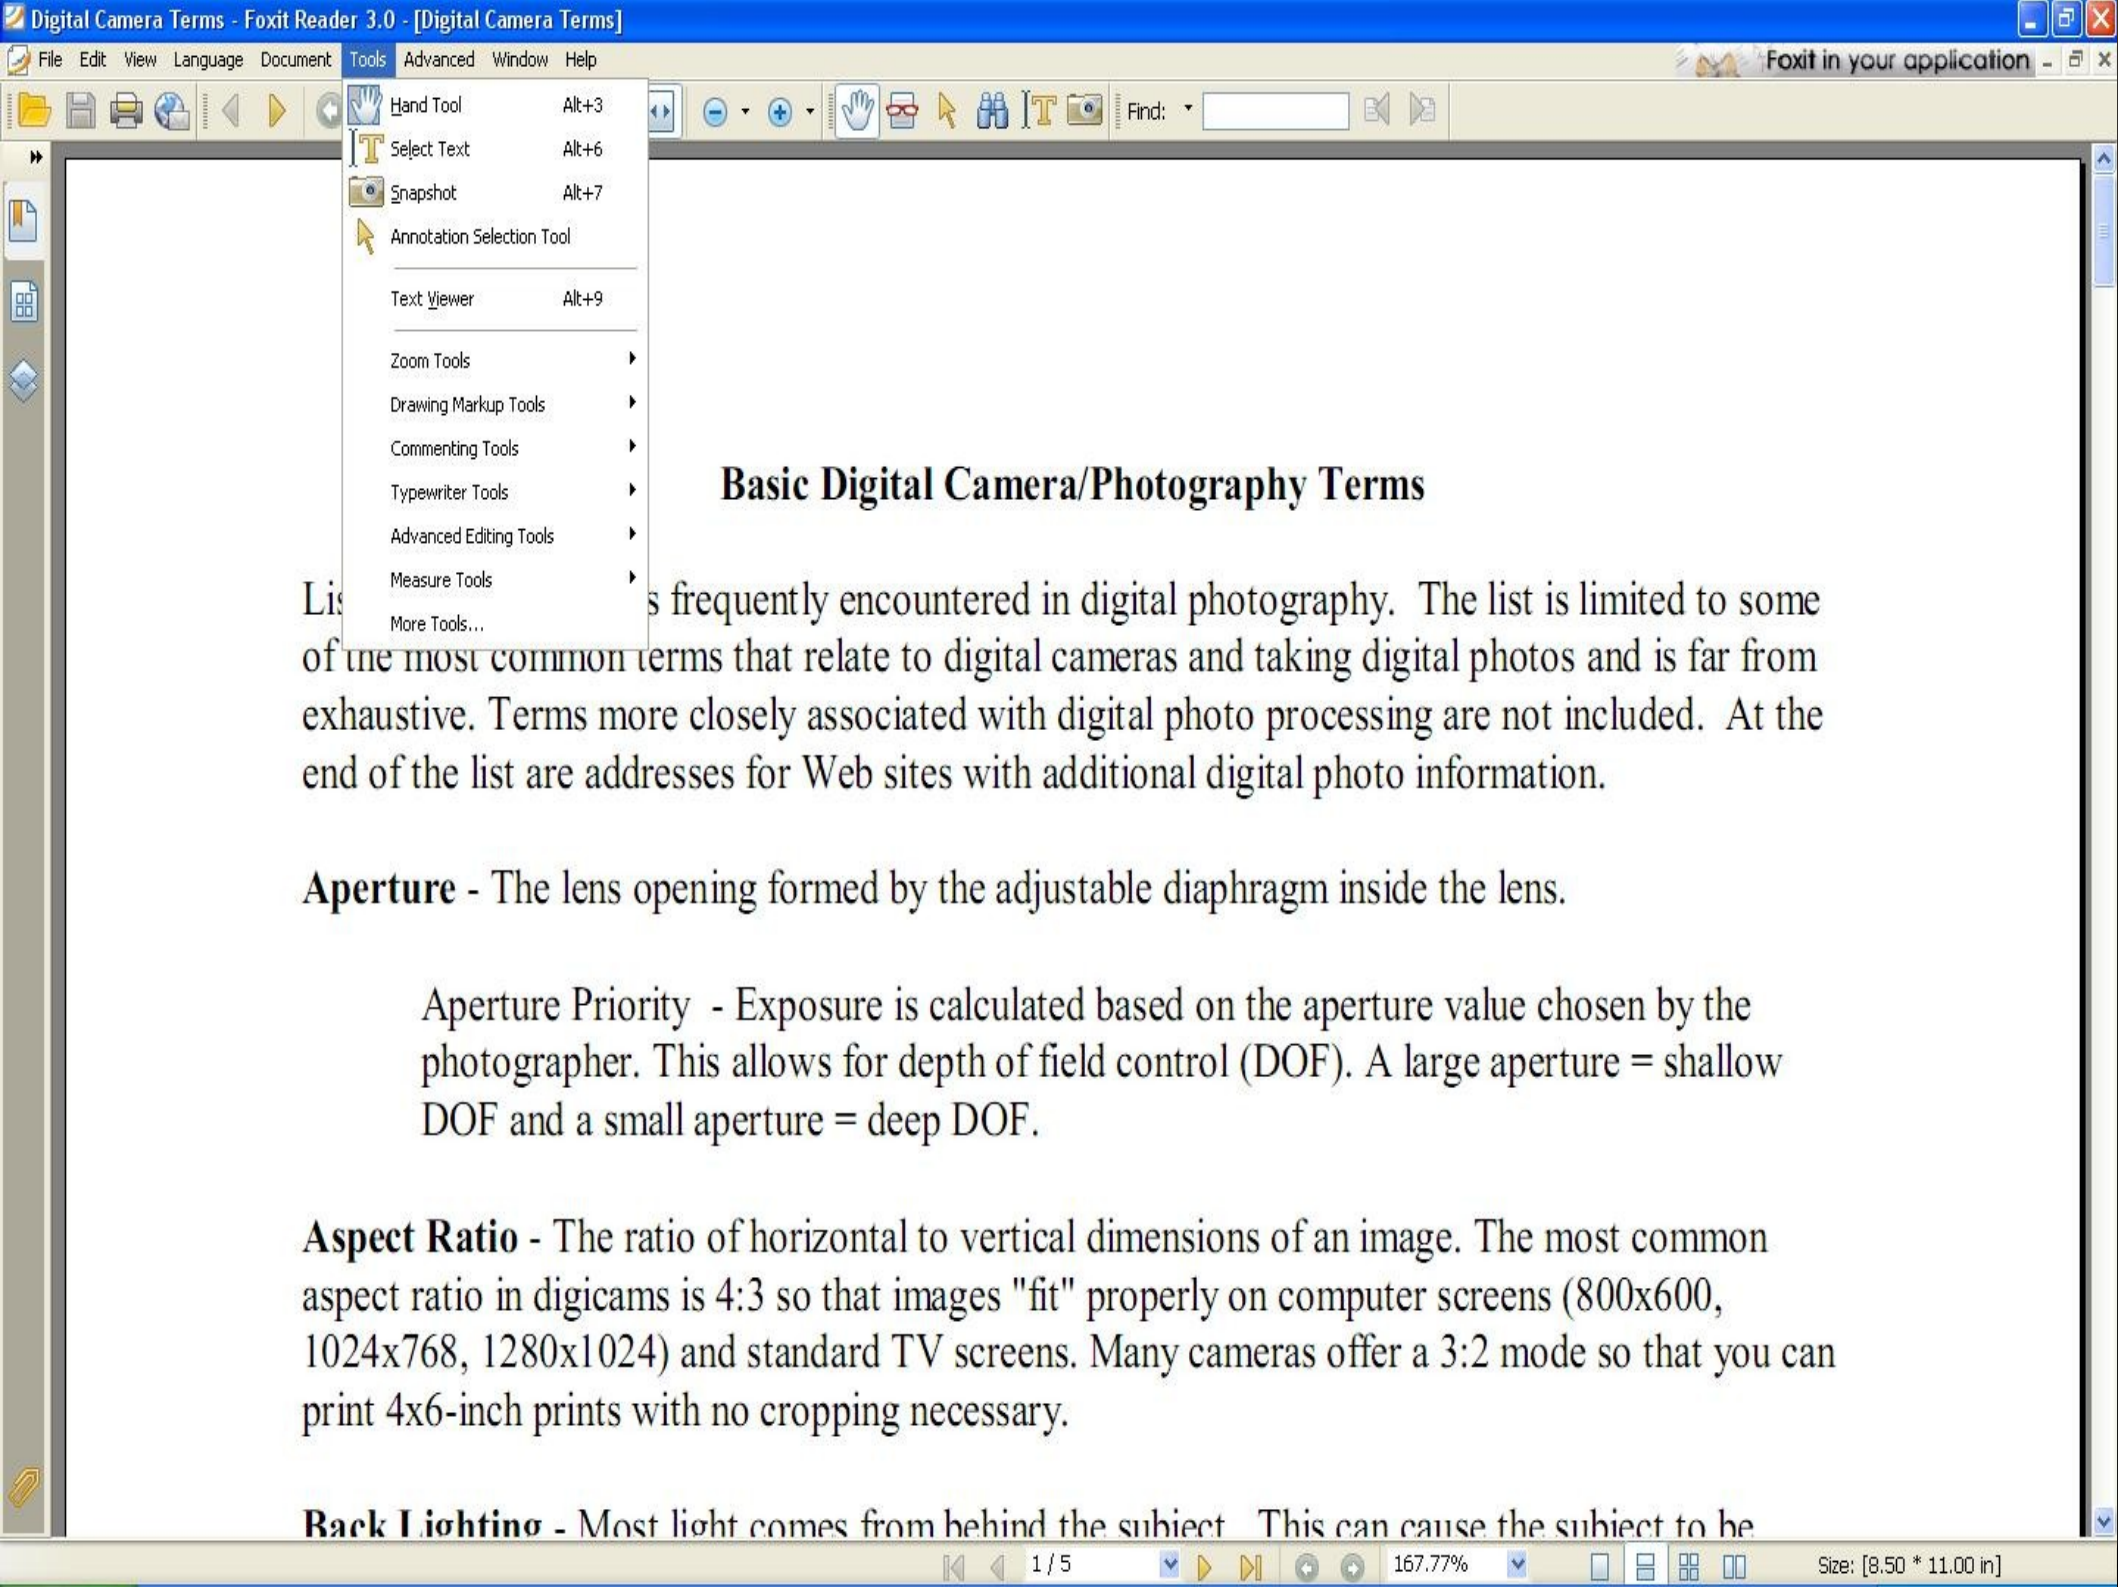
Digital Camera Terms - Foxit Reader 3.0 - [Digital Camera Terms]

File Edit View Language Document Tools Advanced Window Help

Foxit in your application

Find:

Hand Tool Alt+3
Select Text Alt+6
Snapshot Alt+7
Annotation Selection Tool
Text Viewer Alt+9
Zoom Tools
Drawing Markup Tools
Commenting Tools
Typewriter Tools
Advanced Editing Tools
Measure Tools
More Tools...

Basic Digital Camera/Photography Terms

Li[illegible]s frequently encountered in digital photography. The list is limited to some of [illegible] terms that relate to digital cameras and taking digital photos and is far from exhaustive. Terms more closely associated with digital photo processing are not included. At the end of the list are addresses for Web sites with additional digital photo information.

**Aperture** - The lens opening formed by the adjustable diaphragm inside the lens.

Aperture Priority - Exposure is calculated based on the aperture value chosen by the photographer. This allows for depth of field control (DOF). A large aperture = shallow DOF and a small aperture = deep DOF.

**Aspect Ratio** - The ratio of horizontal to vertical dimensions of an image. The most common aspect ratio in digicams is 4:3 so that images "fit" properly on computer screens (800x600, 1024x768, 1280x1024) and standard TV screens. Many cameras offer a 3:2 mode so that you can print 4x6-inch prints with no cropping necessary.

**Back Lighting** - Most light comes from behind the subject. This can cause the subject to be

1 / 5 167.77% Size: [8.50 * 11.00 in]